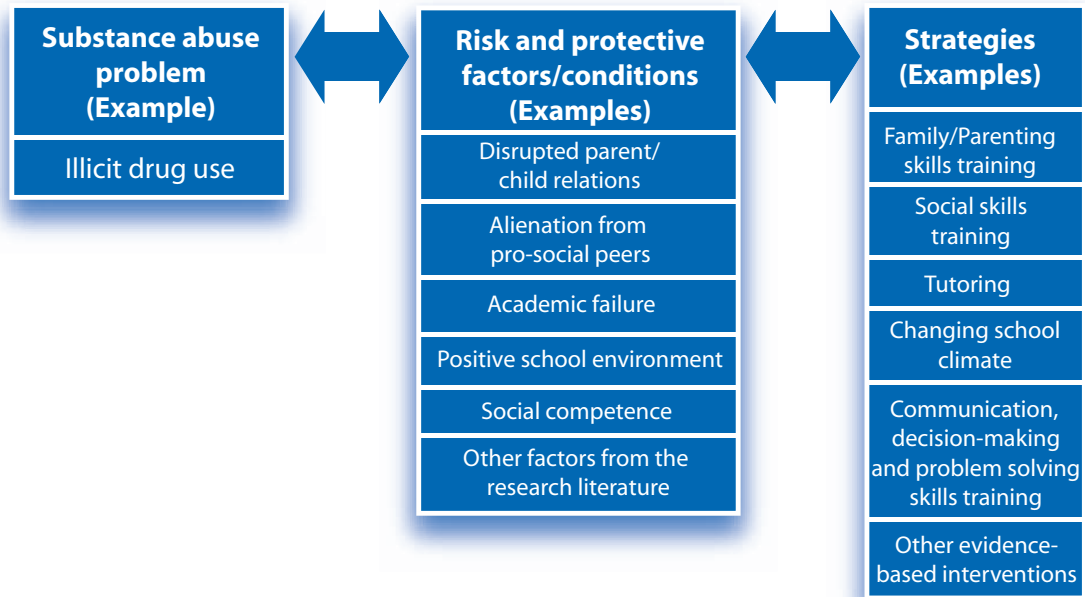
Substance abuse problem (Example)

Illicit drug use

Risk and protective factors/conditions (Examples)

Disrupted parent/ child relations

Alienation from pro-social peers

Academic failure

Positive school environment

Social competence

Other factors from the research literature

Strategies (Examples)

Family/Parenting skills training

Social skills training

Tutoring

Changing school climate

Communication, decision-making and problem solving skills training

Other evidence-based interventions